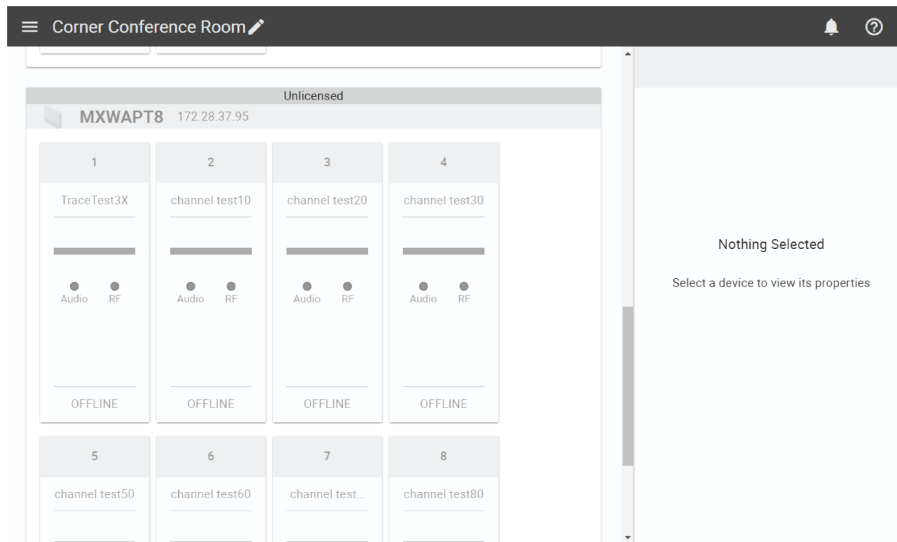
Corner Conference Room

Unlicensed

MXWAPT8 172.28.37.95

1

TraceTest3X

Audio RF

OFFLINE

2

channel test10

Audio RF

OFFLINE

3

channel test20

Audio RF

OFFLINE

4

channel test30

Audio RF

OFFLINE

5

channel test50

6

channel test60

7

channel test...

8

channel test80

Nothing Selected

Select a device to view its properties